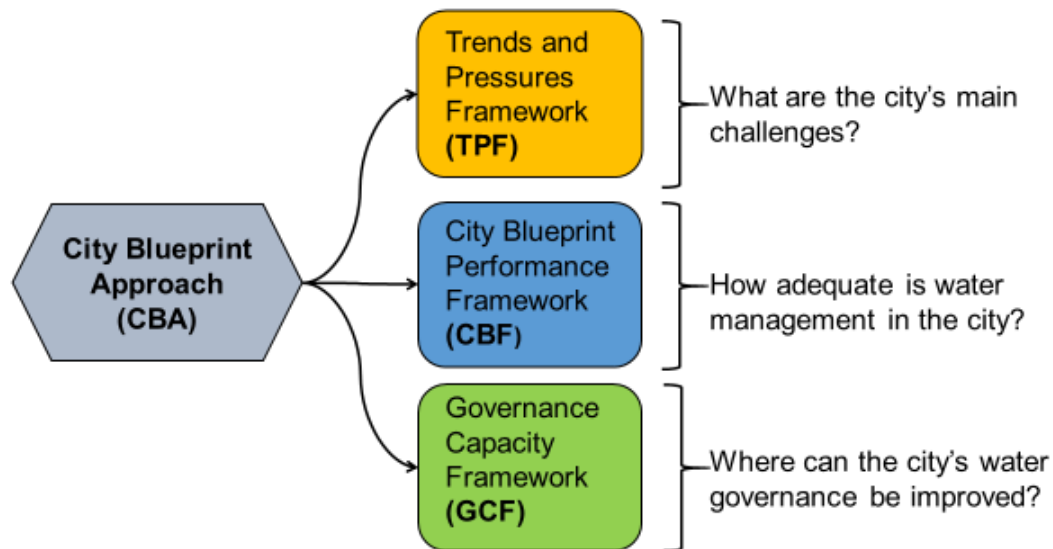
City Blueprint Approach (CBA)

Trends and Pressures Framework (TPF)

What are the city's main challenges?

City Blueprint Performance Framework (CBF)

How adequate is water management in the city?

Governance Capacity Framework (GCF)

Where can the city's water governance be improved?